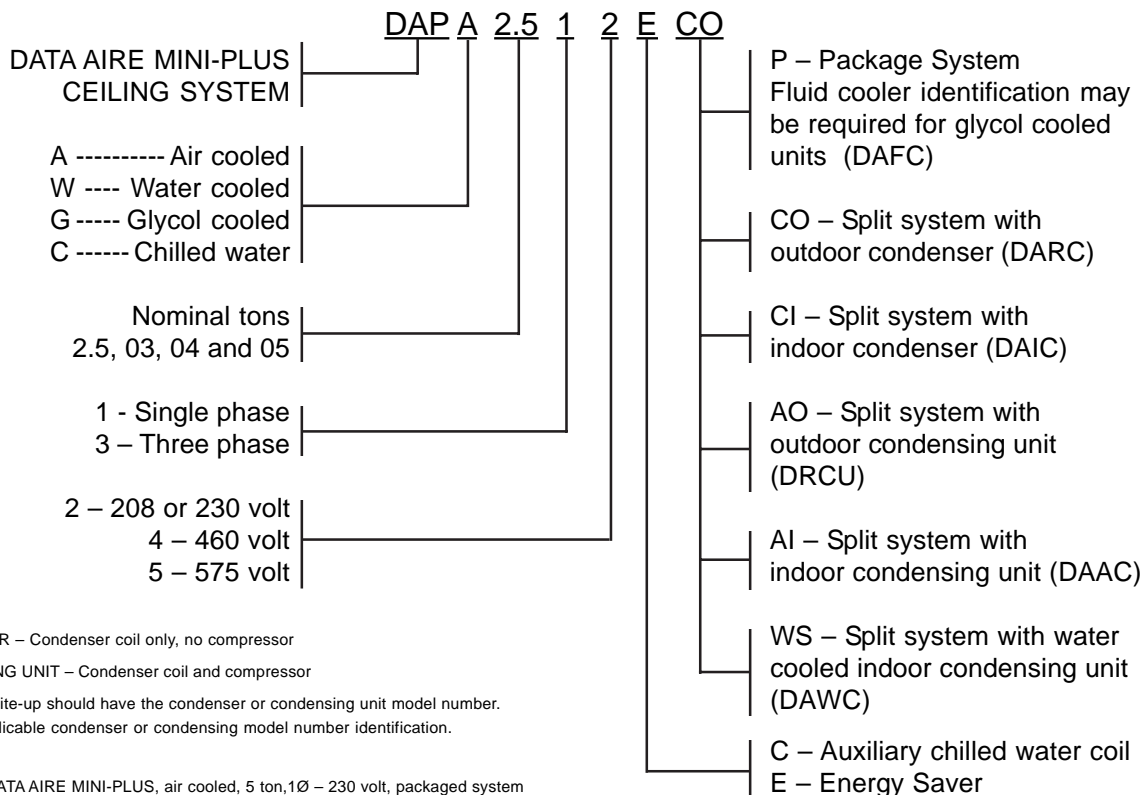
DAP A 2.5 1 2 E CO

DATA AIRE MINI-PLUS CEILING SYSTEM

A ---------- Air cooled
W ---- Water cooled
G ----- Glycol cooled
C ------ Chilled water

Nominal tons
2.5, 03, 04 and 05

1 - Single phase
3 – Three phase

2 – 208 or 230 volt
4 – 460 volt
5 – 575 volt

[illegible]R – Condenser coil only, no compressor

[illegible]NG UNIT – Condenser coil and compressor

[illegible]ite-up should have the condenser or condensing unit model number.
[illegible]licable condenser or condensing model number identification.

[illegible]ATA AIRE MINI-PLUS, air cooled, 5 ton,1Ø – 230 volt, packaged system

P – Package System
Fluid cooler identification may be required for glycol cooled units (DAFC)

CO – Split system with outdoor condenser (DARC)

CI – Split system with indoor condenser (DAIC)

AO – Split system with outdoor condensing unit (DRCU)

AI – Split system with indoor condensing unit (DAAC)

WS – Split system with water cooled indoor condensing unit (DAWC)

C – Auxiliary chilled water coil
E – Energy Saver